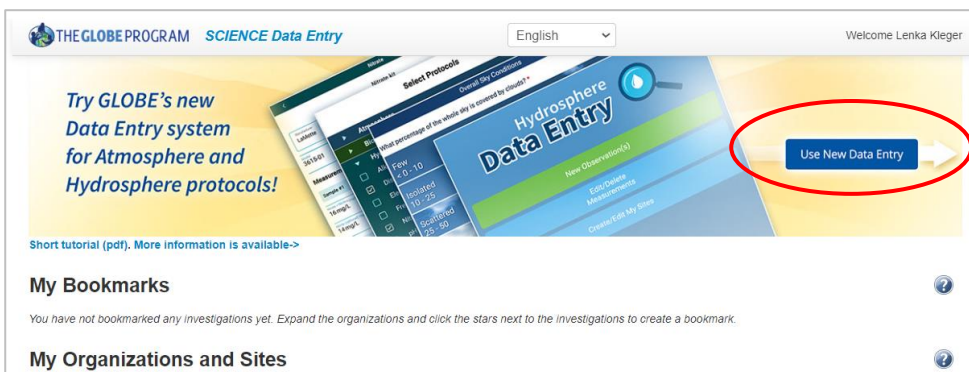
THE GLOBE PROGRAM SCIENCE Data Entry

English

Welcome Lenka Kleger

Try GLOBE's new Data Entry system for Atmosphere and Hydrosphere protocols!

Select Protocols

Overall Sky Conditions

What percentage of the whole sky is covered by clouds? *

Few < 0 - 10

Isolated 10 - 25

Scattered 25 - 50

Hydrosphere Data Entry

New Observation(s)

Edit/Delete Measurements

Create/Edit My Sites

Use New Data Entry

Short tutorial (pdf). More information is available->

My Bookmarks

You have not bookmarked any investigations yet. Expand the organizations and click the stars next to the investigations to create a bookmark.

My Organizations and Sites